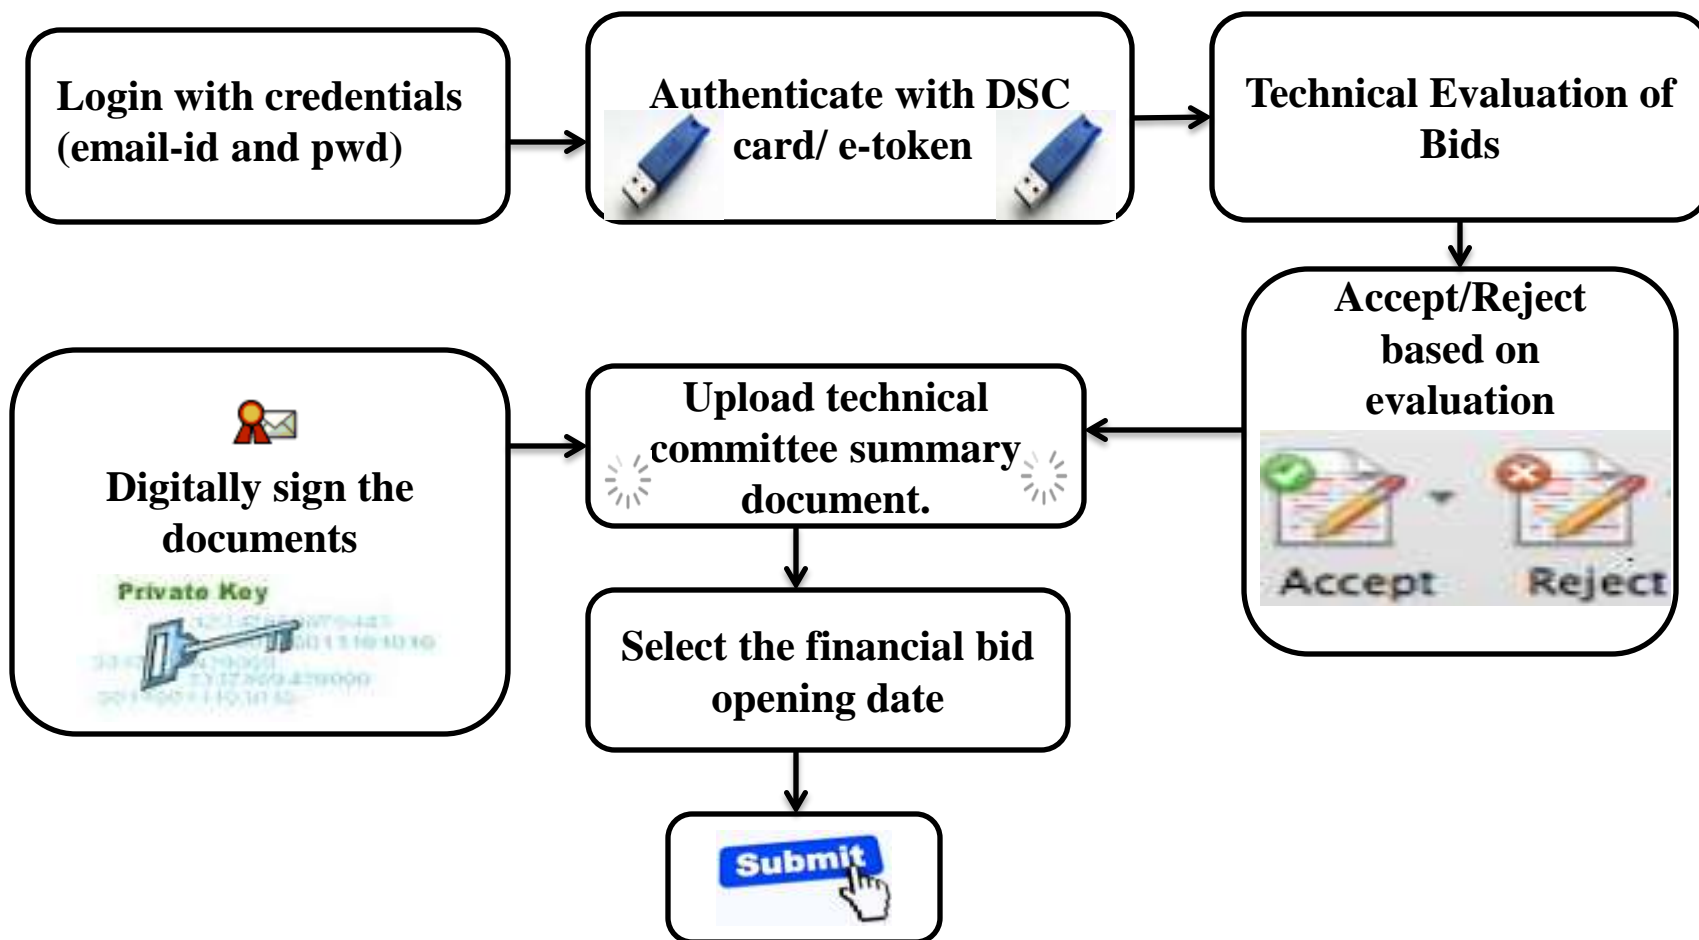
Login with credentials (email-id and pwd)

Authenticate with DSC card/ e-token

Technical Evaluation of Bids

Accept/Reject based on evaluation

Accept

Reject

Upload technical committee summary document.

Digitally sign the documents

Private Key

Select the financial bid opening date

Submit